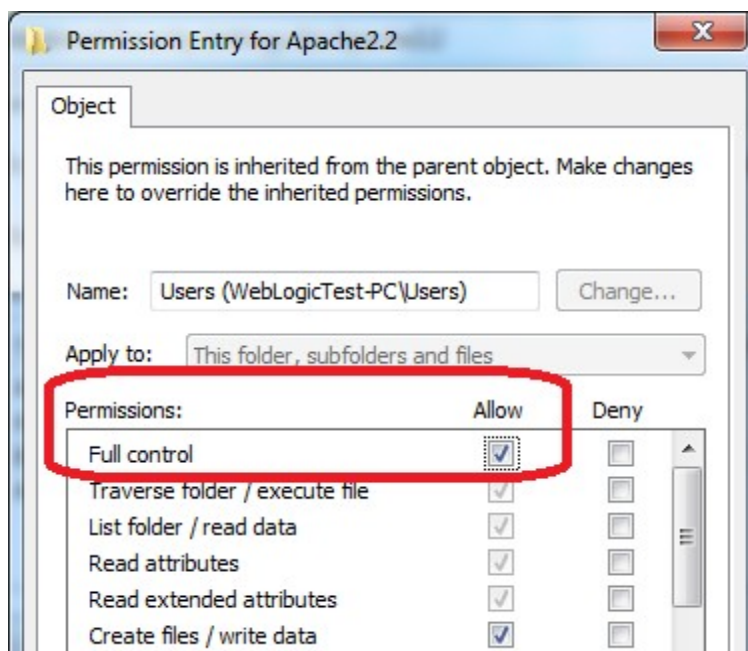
Permission Entry for Apache2.2

Object

This permission is inherited from the parent object. Make changes here to override the inherited permissions.

Name: Users (WebLogicTest-PC\Users) Change...

Apply to: This folder, subfolders and files

| Permissions: | Allow | Deny |
|---|---|---|
| Full control | ☑ | ☐ |
| Traverse folder / execute file | ☑ | ☐ |
| List folder / read data | ☑ | ☐ |
| Read attributes | ☑ | ☐ |
| Read extended attributes | ☑ | ☐ |
| Create files / write data | ☑ | ☐ |